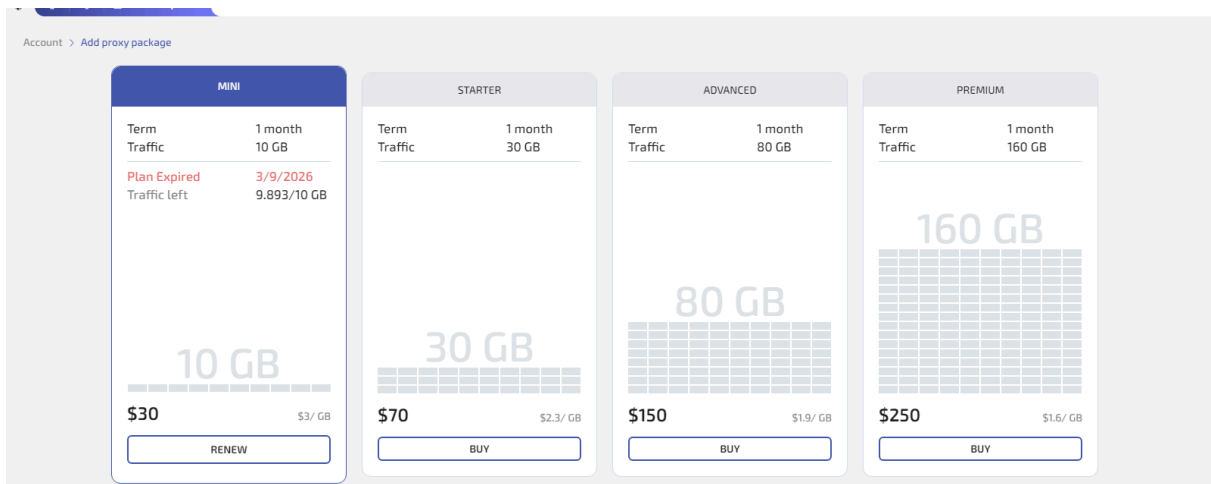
Account > Add proxy package

MINI

Term 1 month
Traffic 10 GB

Plan Expired 3/9/2026
Traffic left 9.893/10 GB

10 GB

$30 $3/ GB

RENEW

STARTER

Term 1 month
Traffic 30 GB

30 GB

$70 $2.3/ GB

BUY

ADVANCED

Term 1 month
Traffic 80 GB

80 GB

$150 $1.9/ GB

BUY

PREMIUM

Term 1 month
Traffic 160 GB

160 GB

$250 $1.6/ GB

BUY